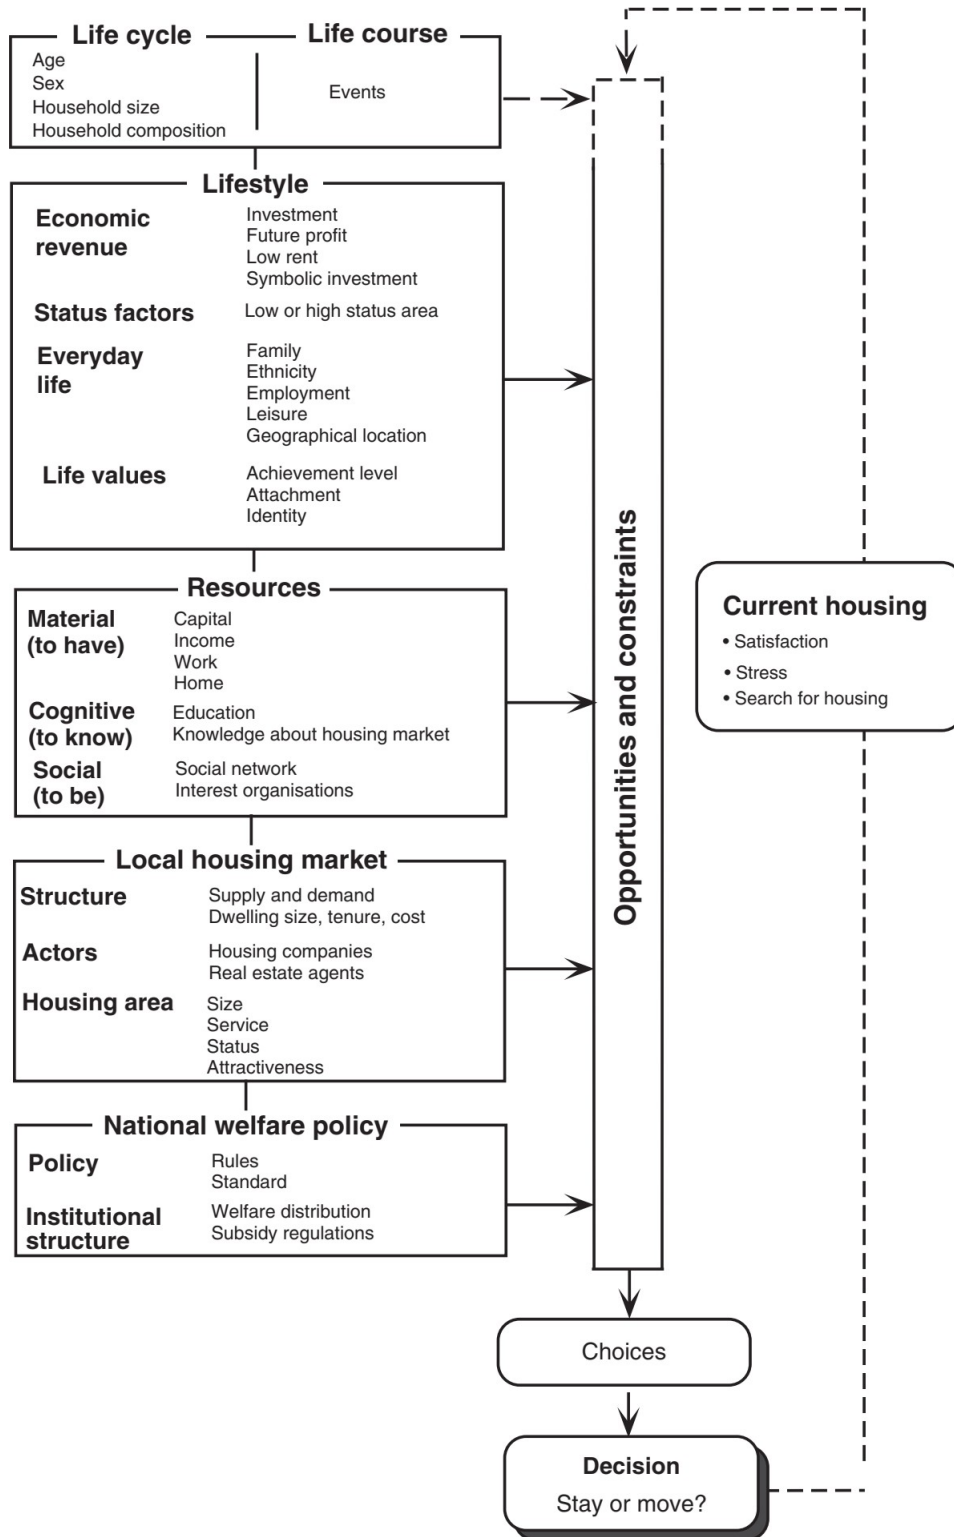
Life cycle — Life course

Age
Sex
Household size
Household composition

Events

Lifestyle

Economic revenue
Investment
Future profit
Low rent
Symbolic investment

Status factors
Low or high status area

Everyday life
Family
Ethnicity
Employment
Leisure
Geographical location

Life values
Achievement level
Attachment
Identity

Resources

Material (to have)
Capital
Income
Work
Home

Cognitive (to know)
Education
Knowledge about housing market

Social (to be)
Social network
Interest organisations

Local housing market

Structure
Supply and demand
Dwelling size, tenure, cost

Actors
Housing companies
Real estate agents

Housing area
Size
Service
Status
Attractiveness

National welfare policy

Policy
Rules
Standard

Institutional structure
Welfare distribution
Subsidy regulations

Opportunities and constraints

Current housing
• Satisfaction
• Stress
• Search for housing

Choices

Decision
Stay or move?